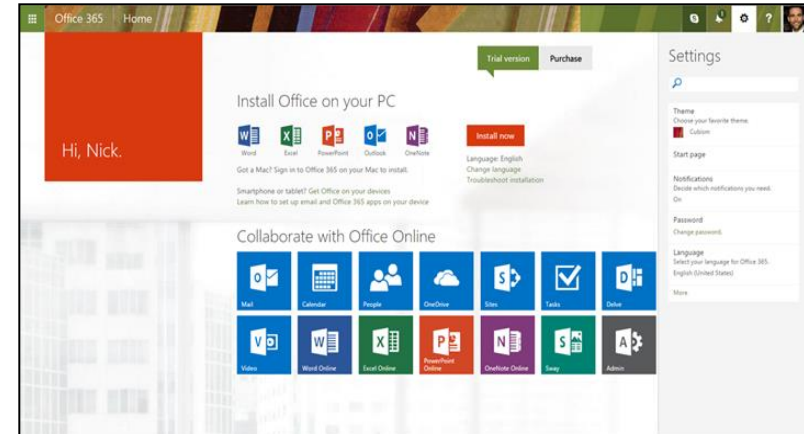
Office 365 | Home

?

Hi, Nick.

Trial version | Purchase

Install Office on your PC

Word Excel PowerPoint Outlook OneNote

Install now

Got a Mac? Sign in to Office 365 on your Mac to install.

Language: English
Change language
Troubleshoot installation

Smartphone or tablet? Get Office on your devices
Learn how to set up email and Office 365 apps on your device

Collaborate with Office Online

Mail | Calendar | People | OneDrive | Sites | Tasks | Delve

Video | Word Online | Excel Online | PowerPoint Online | OneNote Online | Sway | Admin

Settings

Theme
Choose your favorite theme.
Cubism

Start page

Notifications
Decide which notifications you need.
On

Password
Change password.

Language
Select your language for Office 365.
English (United States)

More